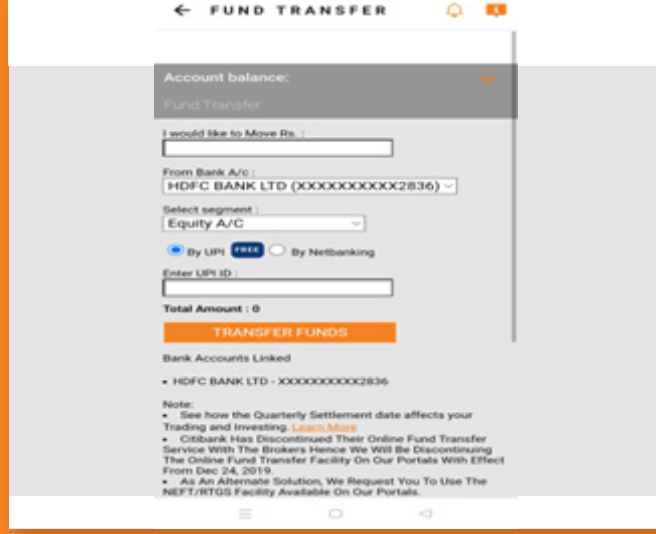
FUND TRANSFER

Account balance:

Fund Transfer

I would like to Move Rs. :

From Bank A/c :
HDFC BANK LTD (XXXXXXXXXX2836)

Select segment :
Equity A/C

By UPI FREE By Netbanking

Enter UPI ID :

Total Amount : 0

TRANSFER FUNDS

Bank Accounts Linked

• HDFC BANK LTD - XXXXXXXXXX2836

Note:
• See how the Quarterly Settlement date affects your Trading and Investing. Learn More
• Citibank Has Discontinued Their Online Fund Transfer Service With The Brokers Hence We Will Be Discontinuing The Online Fund Transfer Facility On Our Portals With Effect From Dec 24, 2019.
• As An Alternate Solution, We Request You To Use The NEFT/RTGS Facility Available On Our Portals.